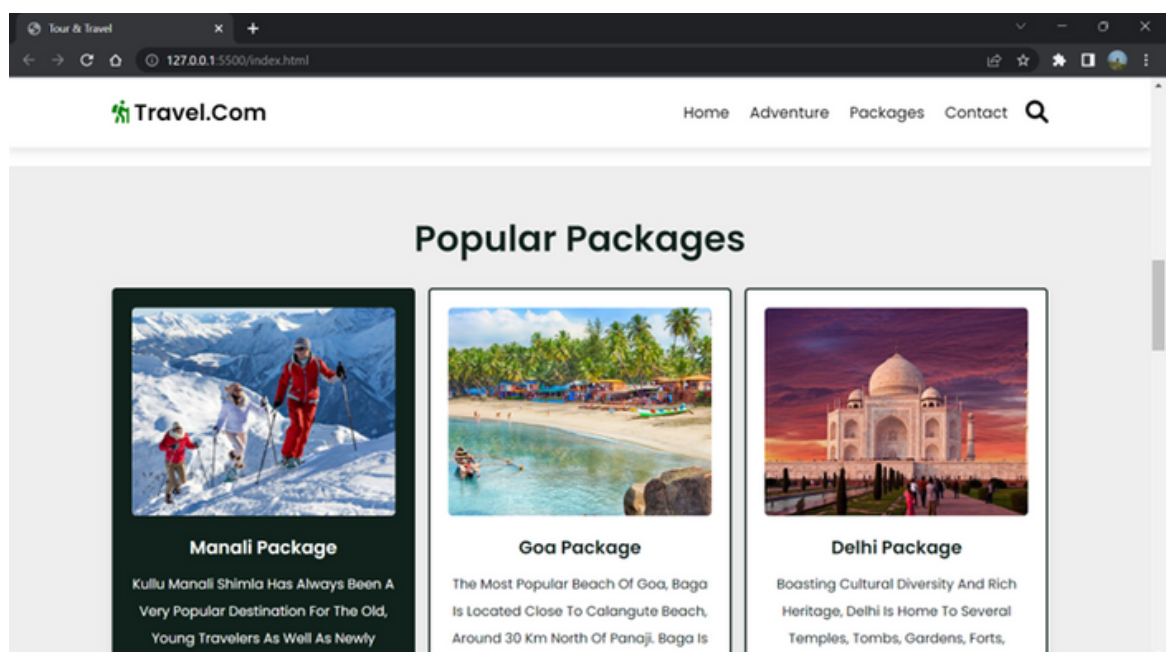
Tour & Travel

127.0.0.1:5500/index.html

Travel.Com

Home Adventure Packages Contact

Popular Packages

Manali Package

Kullu Manali Shimla Has Always Been A Very Popular Destination For The Old, Young Travelers As Well As Newly

Goa Package

The Most Popular Beach Of Goa, Baga Is Located Close To Calangute Beach, Around 30 Km North Of Panaji. Baga Is

Delhi Package

Boasting Cultural Diversity And Rich Heritage, Delhi Is Home To Several Temples, Tombs, Gardens, Forts,